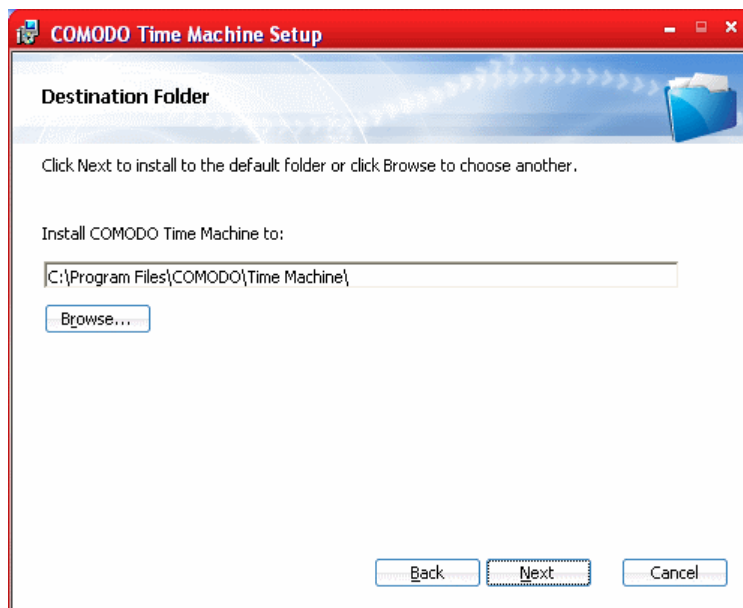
COMODO Time Machine Setup

Destination Folder

Click Next to install to the default folder or click Browse to choose another.

Install COMODO Time Machine to:

C:\Program Files\COMODO\Time Machine\

Browse...

Back

Next

Cancel